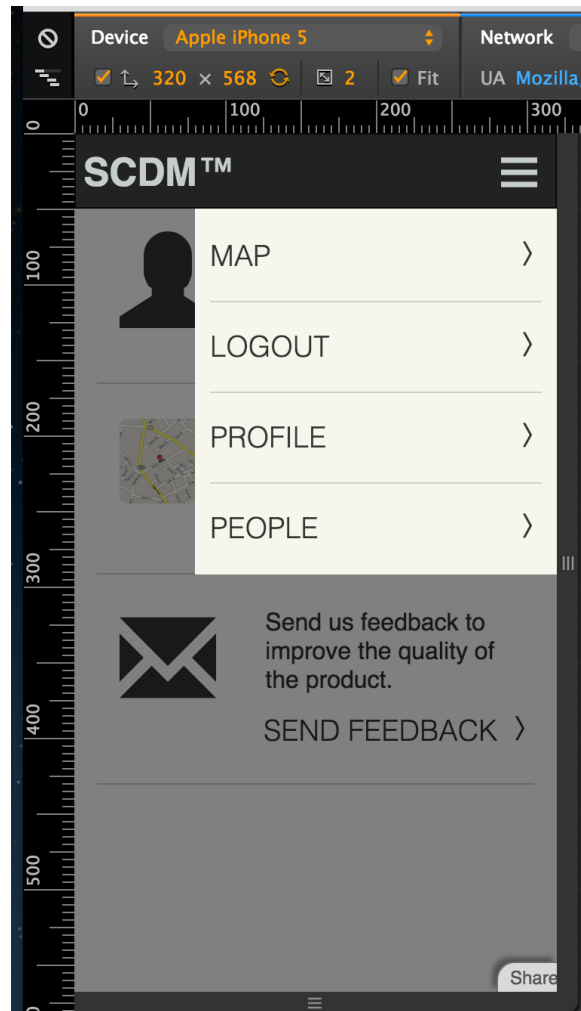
Device Apple iPhone 5
Network
320 × 568 2 Fit
UA Mozilla
0 100 200 300
0
100
200
300
400
500
SCDM™
MAP 〉
LOGOUT 〉
PROFILE 〉
PEOPLE 〉
Send us feedback to improve the quality of the product.
SEND FEEDBACK 〉
Share